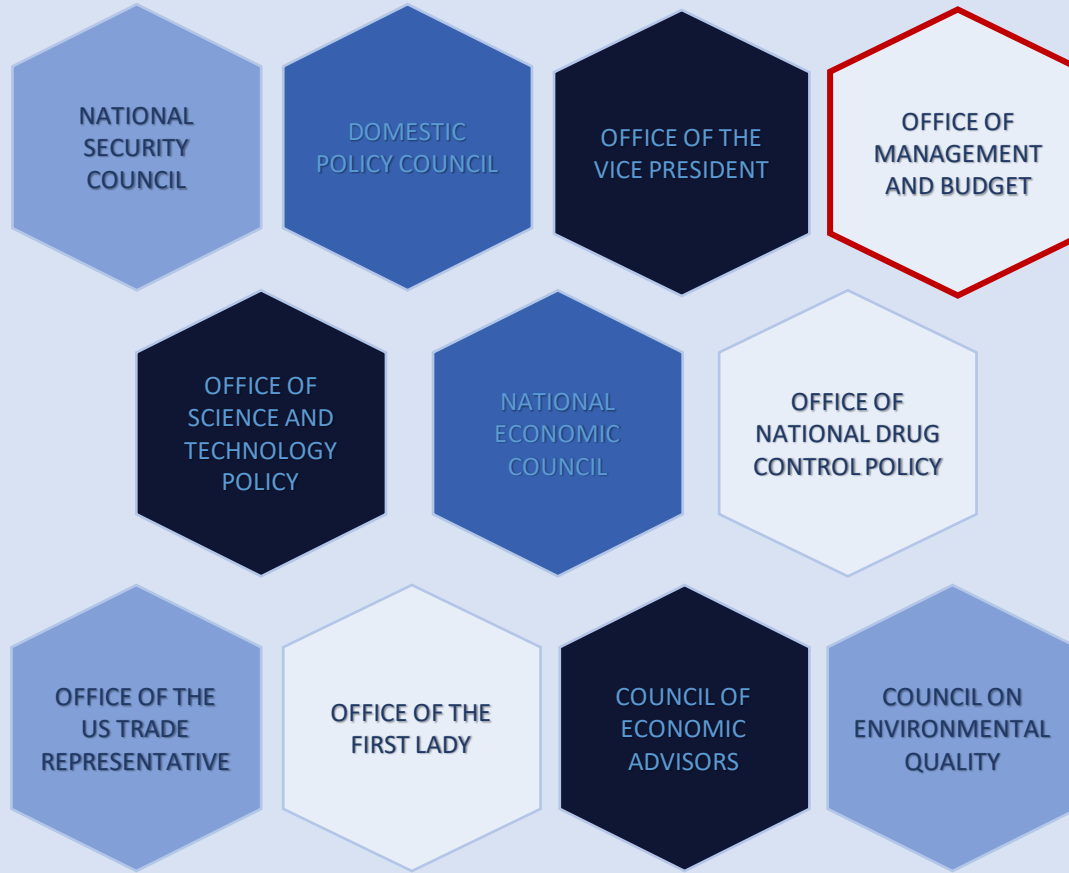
NATIONAL SECURITY COUNCIL

DOMESTIC POLICY COUNCIL

OFFICE OF THE VICE PRESIDENT

OFFICE OF MANAGEMENT AND BUDGET

OFFICE OF SCIENCE AND TECHNOLOGY POLICY

NATIONAL ECONOMIC COUNCIL

OFFICE OF NATIONAL DRUG CONTROL POLICY

OFFICE OF THE US TRADE REPRESENTATIVE

OFFICE OF THE FIRST LADY

COUNCIL OF ECONOMIC ADVISORS

COUNCIL ON ENVIRONMENTAL QUALITY